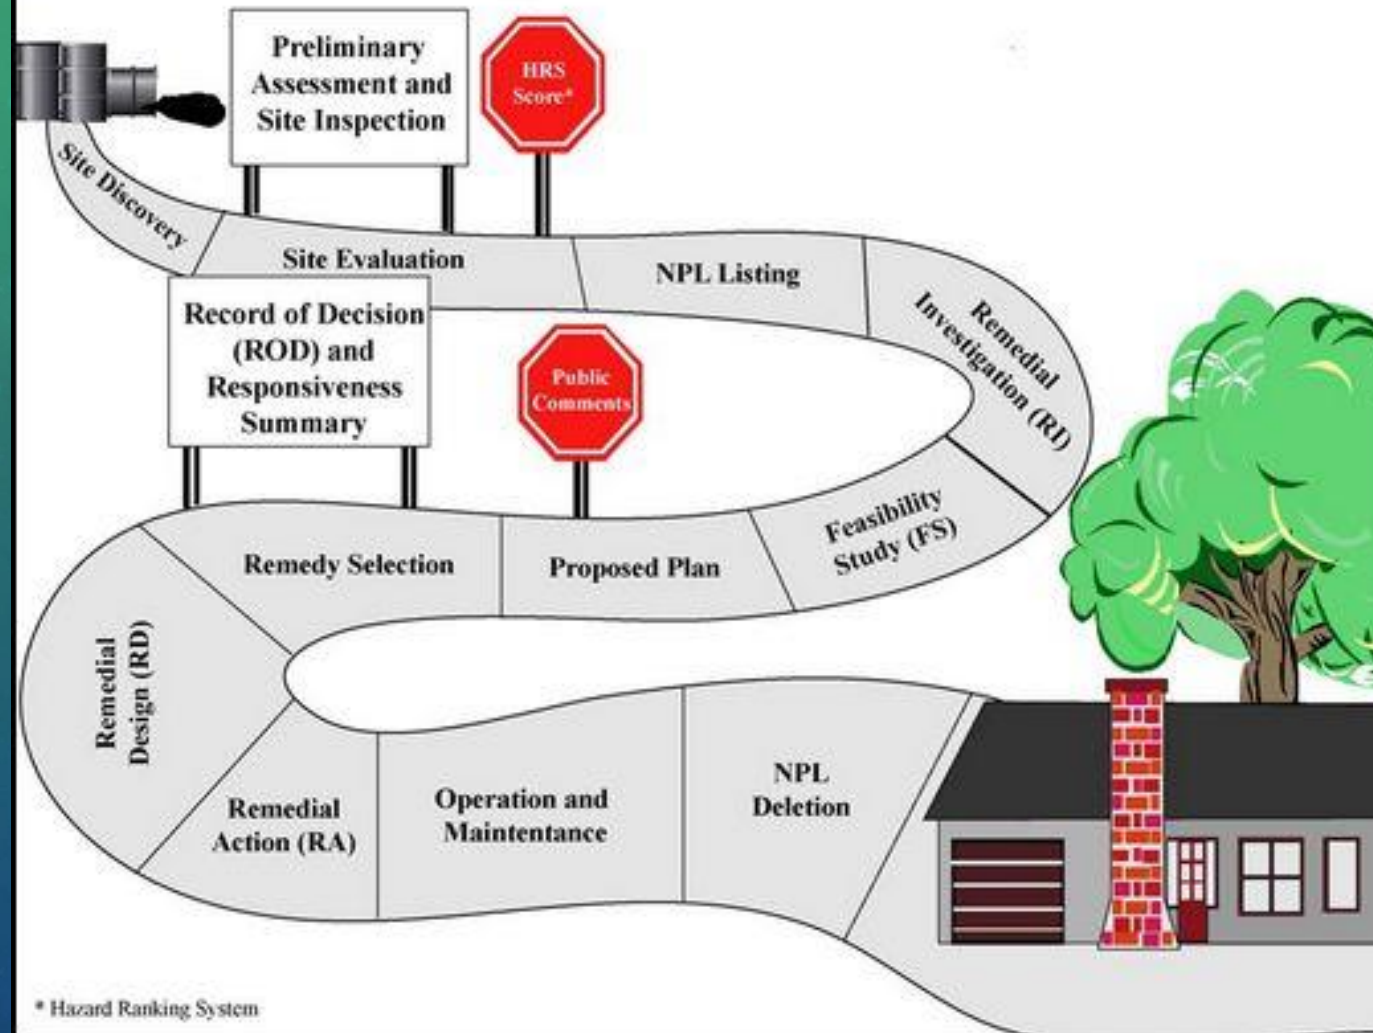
Preliminary Assessment and Site Inspection

HRS Score*

Site Discovery

Site Evaluation

NPL Listing

Remedial Investigation (RI)

Record of Decision (ROD) and Responsiveness Summary

Public Comments

Feasibility Study (FS)

Proposed Plan

Remedy Selection

Remedial Design (RD)

Remedial Action (RA)

Operation and Maintentance

NPL Deletion

* Hazard Ranking System